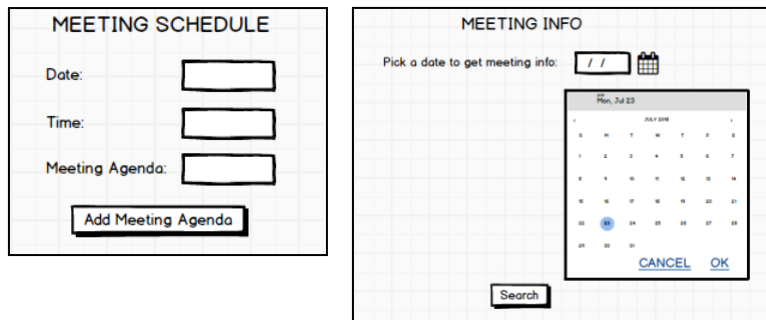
MEETING SCHEDULE

Date:

Time:

Meeting Agenda:

Add Meeting Agenda

MEETING INFO

Pick a date to get meeting info: / /

2018
Mon, Jul 23

JULY 2018

| S | M | T | W | T | F | S |
|---|---|---|---|---|---|---|
| 1 | 2 | 3 | 4 | 5 | 6 | 7 |
| 8 | 9 | 10 | 11 | 12 | 13 | 14 |
| 15 | 16 | 17 | 18 | 19 | 20 | 21 |
| 22 | 23 | 24 | 25 | 26 | 27 | 28 |
| 29 | 30 | 31 | | | | |

CANCEL OK

Search